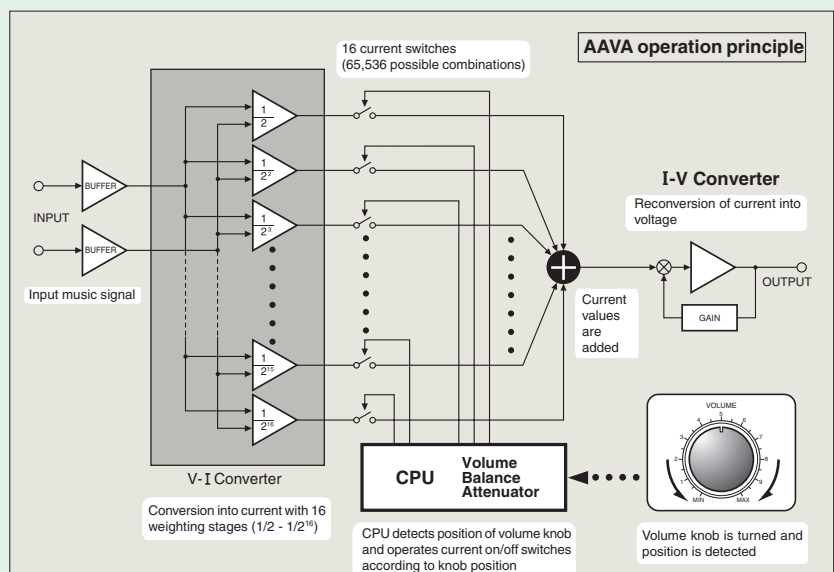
AAVA operation principle

16 current switches (65,536 possible combinations)

INPUT

BUFFER

BUFFER

Input music signal

$\frac{1}{2}$

$\frac{1}{2^2}$

$\frac{1}{2^3}$

$\frac{1}{2^{15}}$

$\frac{1}{2^{16}}$

V-I Converter

Conversion into current with 16 weighting stages (1/2 - 1/2$^{16}$)

I-V Converter

Reconversion of current into voltage

OUTPUT

GAIN

Current values are added

CPU

Volume Balance Attenuator

CPU detects position of volume knob and operates current on/off switches according to knob position

VOLUME

0 1 2 3 4 5 6 7 8 9 10

MIN MAX

Volume knob is turned and position is detected